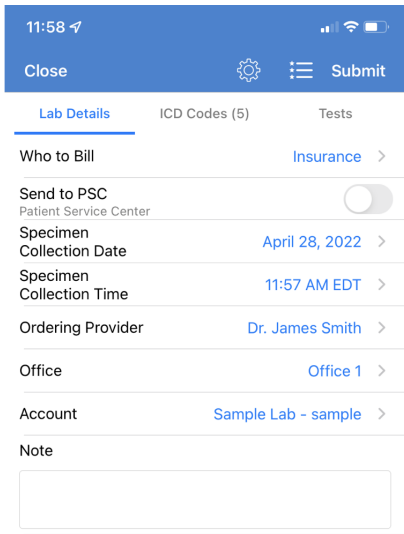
11:58

Close Submit

Lab Details ICD Codes (5) Tests

Who to Bill Insurance >

Send to PSC
Patient Service Center

Specimen Collection Date April 28, 2022 >

Specimen Collection Time 11:57 AM EDT >

Ordering Provider Dr. James Smith >

Office Office 1 >

Account Sample Lab - sample >

Note